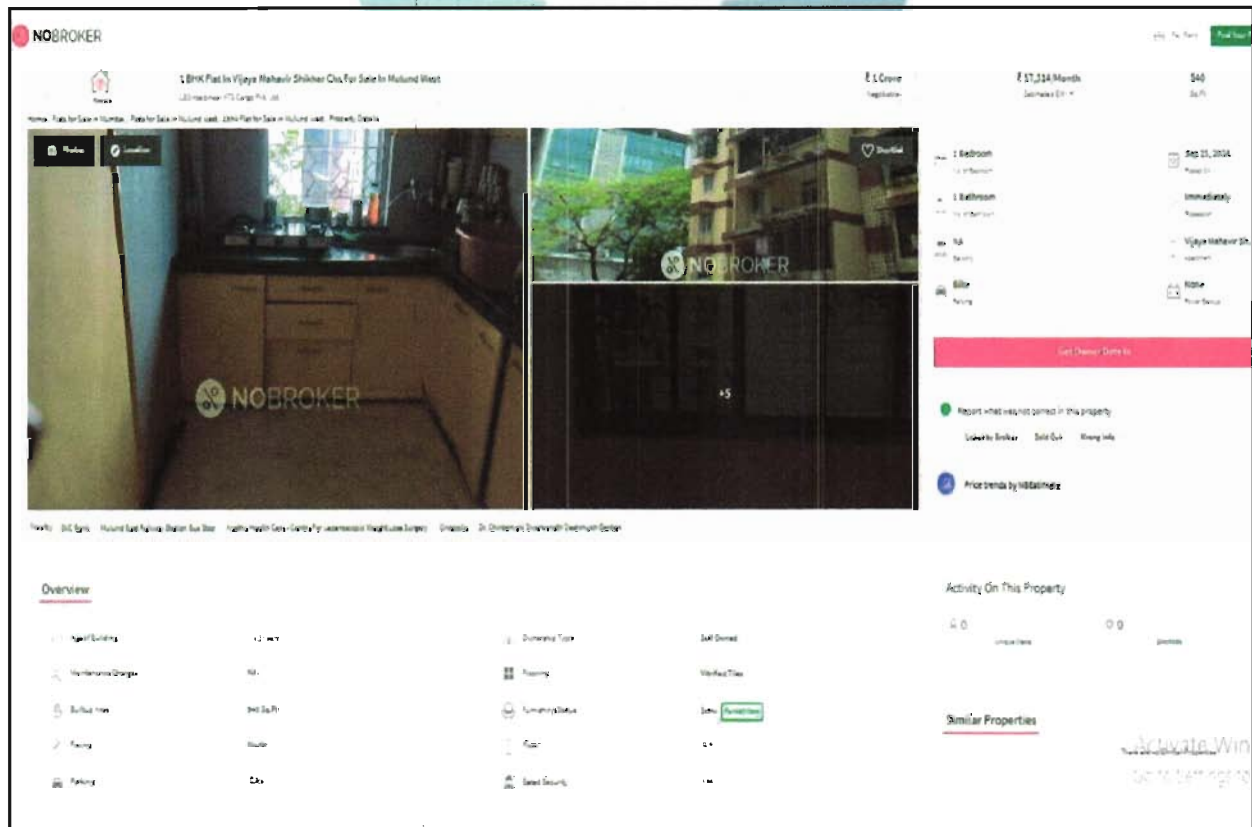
NOBROKER

1 BHK Flat In Vijaya Mahavir Shikhar Chs For Sale In Mulund West

₹ 1 Crore
Negotiable

₹ 57,314/Month

540
Sq.Ft

Home Flats for Sale in Mumbai Flats for Sale in Mulund West 1BHK Flat for Sale in Mulund West Property Details

Photos
Location
Shortlist

NOBROKER
NOBROKER
+5

1 Bedroom

Sep 15, 2024

1 Bathroom

Immediately

NA

Vijaya Mahavir Sh...

Bike

None

Get Owner Details

Report what was not correct in this property
Listed by Broker Sold Out Wrong Info

Price trends by NBBalindia

Nearby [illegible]

Overview

Age of Building
Ownership Type
Self Owned
Maintenance Charges
NA
Flooring
Vitrified Tiles
Built Up Area
540 Sq.Ft
Furnishing Status
Semi
Facing
North
Floor
Parking
Bike
Gated Security

Activity On This Property
0
0

Similar Properties

Activate Win
Go to Settings to